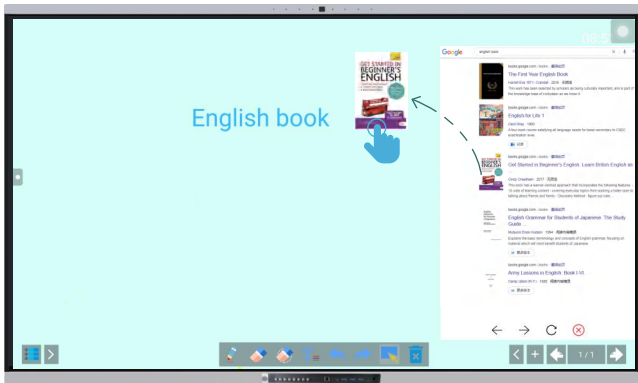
English book

GET STARTED IN BEGINNER'S ENGLISH

Google english book

books.google.com › books

The First Year English Book

This work has been selected by scholars as being culturally important, and is part of the knowledge base of civilization as we know it.

books.google.com › books

English for Life 1

books.google.com › books

Get Started in Beginner's English: Learn British English as a Foreign Language

books.google.com › books

English Grammar for Students of Japanese: The Study Guide

books.google.com › books

Army Lessons in English: Book I-VI

1 / 1